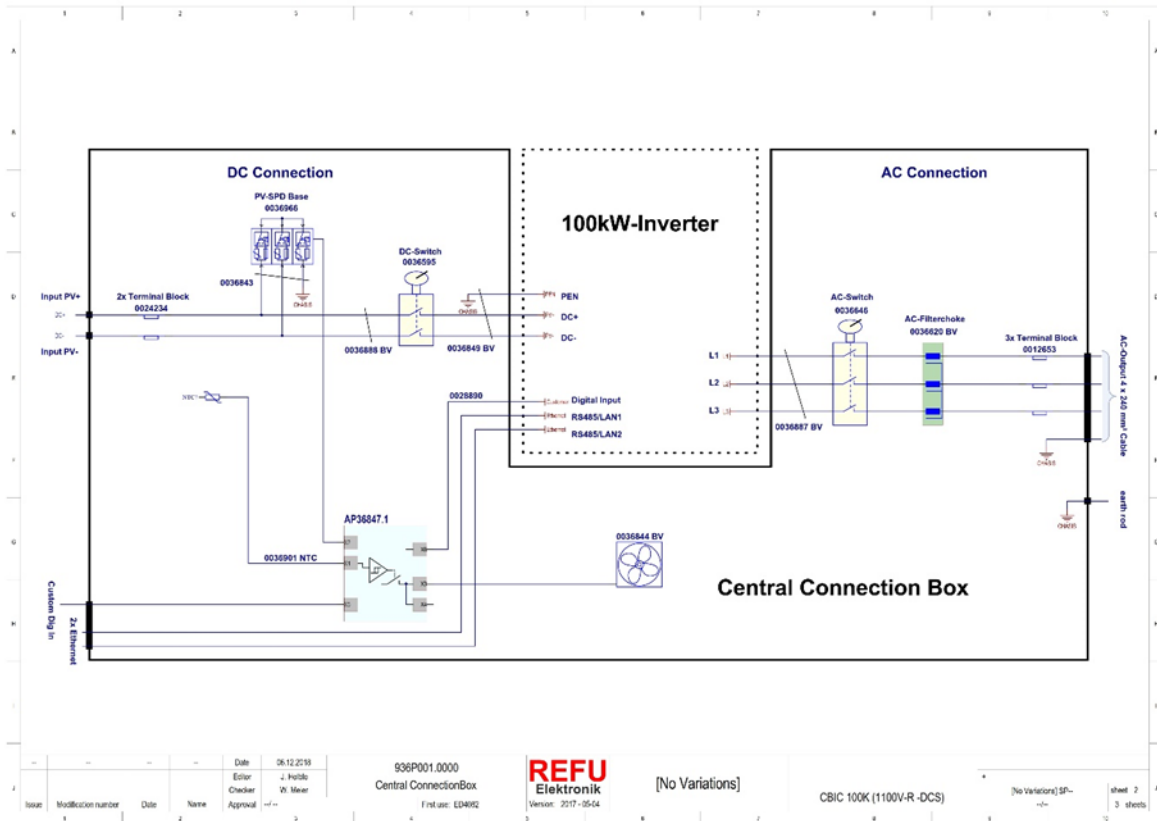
1 2 3 4 5 6 7 8 9 10

A B C D E F G H I J

DC Connection

PV-SPD Base
0036966

100kW-Inverter

AC Connection

DC-Switch
0036595

0036843

Input PV+

2x Terminal Block
0024234

DC+

DC-

Input PV-

0036888 BV

0036849 BV

PEN
DC+
DC-

AC-Switch
0036646

AC-Filterchoke
0036620 BV

3x Terminal Block
0012653

L1
L2
L3

0036887 BV

AC-Output 4 x 240 mm² Cable

NTC

0028890

Digital Input
RS485/LAN1
RS485/LAN2

earth rod

AP36847.1

0036901 NTC

0036844 BV

Central Connection Box

Custom Dig In

2x Ethernet

Date 06.12.2018
Editor J. Hoffe
Checker W. Meier
Approval -/-

Issue Modification number Date Name

936P001.0000
Central ConnectionBox
First use: ED4682

REFU
Elektronik
Version: 2017-05-04

[No Variations]

CBIC 100K (1100V-R -DCS)

[No Variations] SP--
-/-

sheet 2
3 sheets